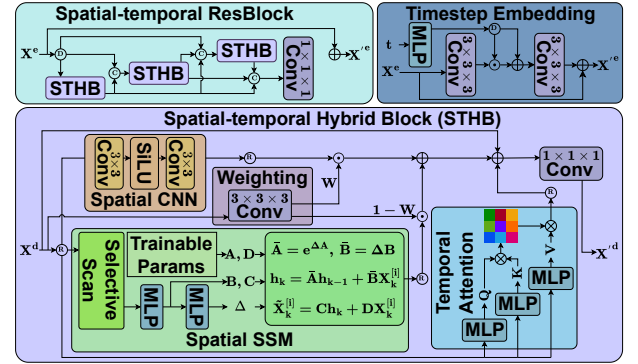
Spatial-temporal ResBlock

$\mathbf{X^e}$

D

C

C

C

STHB

STHB

STHB

$1\times1\times1$ Conv

$\mathbf{X'^e}$

Timestep Embedding

t

MLP

$3\times3\times3$ Conv

D

$3\times3\times3$ Conv

$\mathbf{X^e}$

$\mathbf{X'^e}$

Spatial-temporal Hybrid Block (STHB)

$3\times3$ Conv

SiLU

$3\times3$ Conv

Spatial CNN

R

Weighting

$3\times3\times3$ Conv

W

$1-\mathbf{W}$

$1\times1\times1$ Conv

R

$\mathbf{X^d}$

R

Selective Scan

Trainable Params

A, D

$\bar{\mathbf{A}}=\mathbf{e}^{\Delta\mathbf{A}},\ \bar{\mathbf{B}}=\Delta\mathbf{B}$

B, C

$\mathbf{h_k}=\bar{\mathbf{A}}\mathbf{h_{k-1}}+\bar{\mathbf{B}}\mathbf{X_k^{[i]}}$

MLP

MLP

$\Delta$

$\tilde{\mathbf{X}}_\mathbf{k}^{[i]}=\mathbf{Ch_k}+\mathbf{DX_k^{[i]}}$

Spatial SSM

R

Temporal Attention

Q

K

V

MLP

MLP

MLP

$\mathbf{X'^d}$